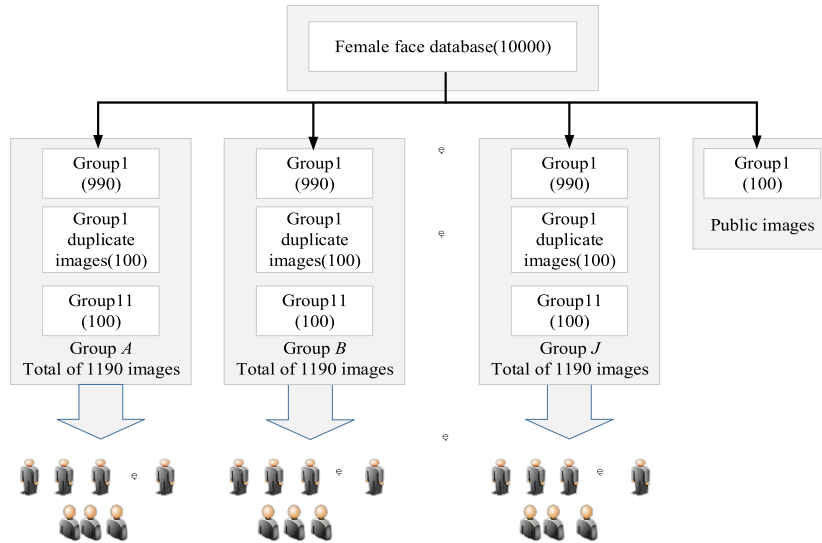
Female face database(10000)

Group1
(990)

Group1
duplicate
images(100)

Group11
(100)

Group *A*
Total of 1190 images

Group1
(990)

Group1
duplicate
images(100)

Group11
(100)

Group *B*
Total of 1190 images

Group1
(990)

Group1
duplicate
images(100)

Group11
(100)

Group *J*
Total of 1190 images

Group1
(100)

Public images